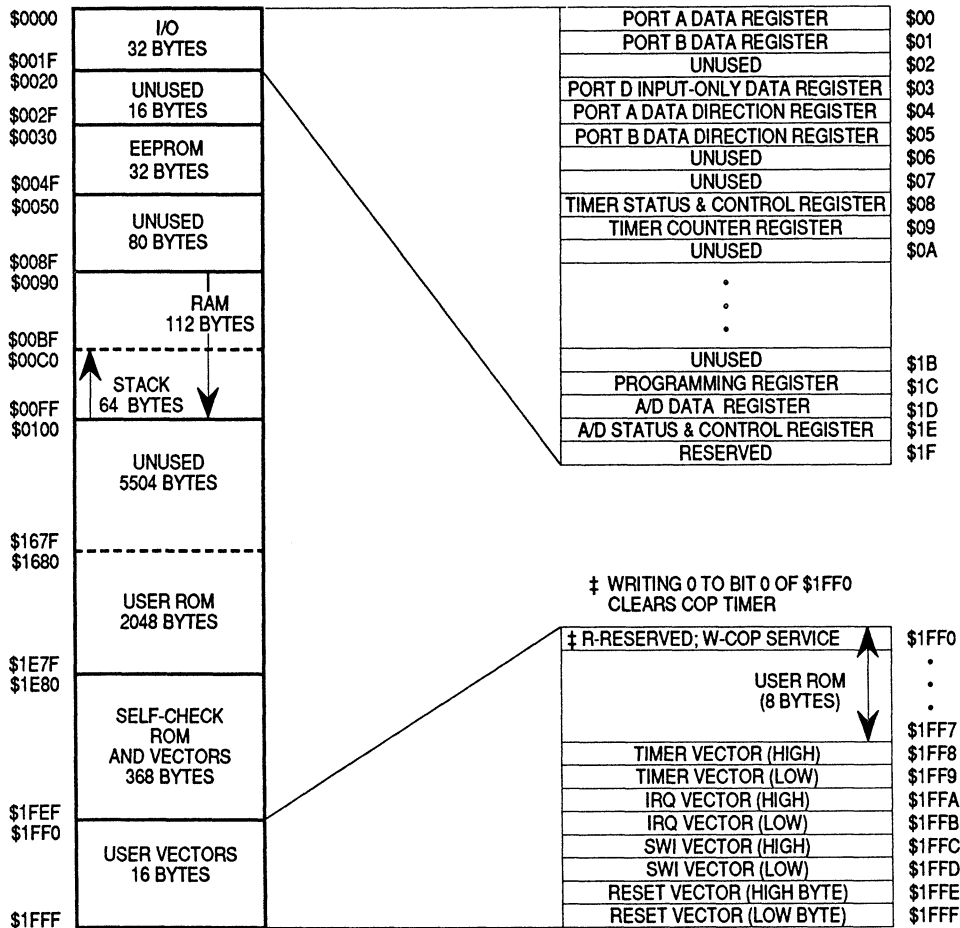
$0000
I/O
32 BYTES
$001F
$0020
UNUSED
16 BYTES
$002F
$0030
EEPROM
32 BYTES
$004F
$0050
UNUSED
80 BYTES
$008F
$0090
RAM
112 BYTES
$00BF
$00C0
STACK
64 BYTES
$00FF
$0100
UNUSED
5504 BYTES
$167F
$1680
USER ROM
2048 BYTES
$1E7F
$1E80
SELF-CHECK
ROM
AND VECTORS
368 BYTES
$1FEF
$1FF0
USER VECTORS
16 BYTES
$1FFF

| | |
|---|---|
| PORT A DATA REGISTER | $00 |
| PORT B DATA REGISTER | $01 |
| UNUSED | $02 |
| PORT D INPUT-ONLY DATA REGISTER | $03 |
| PORT A DATA DIRECTION REGISTER | $04 |
| PORT B DATA DIRECTION REGISTER | $05 |
| UNUSED | $06 |
| UNUSED | $07 |
| TIMER STATUS & CONTROL REGISTER | $08 |
| TIMER COUNTER REGISTER | $09 |
| UNUSED | $0A |
| • • • | |
| UNUSED | $1B |
| PROGRAMMING REGISTER | $1C |
| A/D DATA REGISTER | $1D |
| A/D STATUS & CONTROL REGISTER | $1E |
| RESERVED | $1F |

‡ WRITING 0 TO BIT 0 OF $1FF0 CLEARS COP TIMER

| | |
|---|---|
| ‡ R-RESERVED; W-COP SERVICE | $1FF0 |
| USER ROM (8 BYTES) | • • • $1FF7 |
| TIMER VECTOR (HIGH) | $1FF8 |
| TIMER VECTOR (LOW) | $1FF9 |
| IRQ VECTOR (HIGH) | $1FFA |
| IRQ VECTOR (LOW) | $1FFB |
| SWI VECTOR (HIGH) | $1FFC |
| SWI VECTOR (LOW) | $1FFD |
| RESET VECTOR (HIGH BYTE) | $1FFE |
| RESET VECTOR (LOW BYTE) | $1FFF |